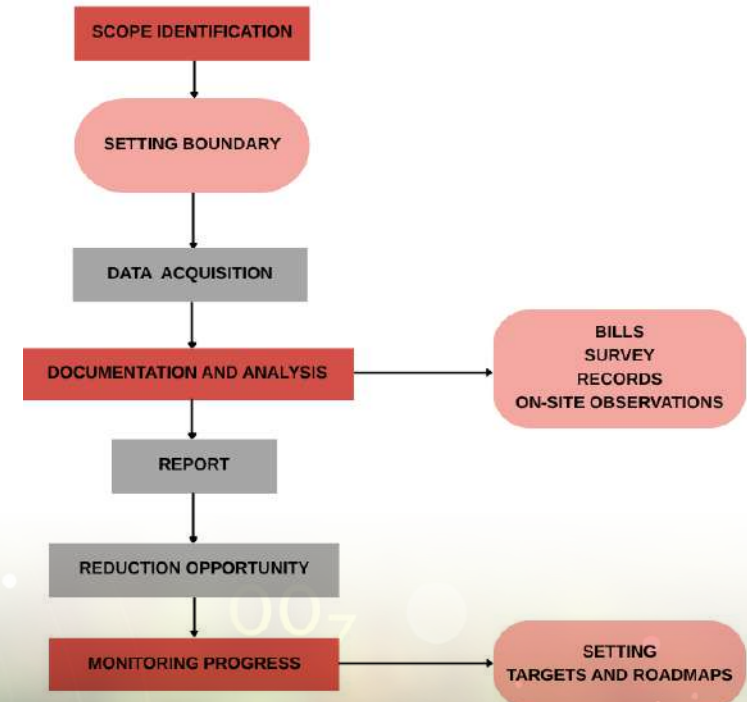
SCOPE IDENTIFICATION

SETTING BOUNDARY

DATA ACQUISITION

DOCUMENTATION AND ANALYSIS

BILLS
SURVEY
RECORDS
ON-SITE OBSERVATIONS

REPORT

REDUCTION OPPORTUNITY

MONITORING PROGRESS

SETTING
TARGETS AND ROADMAPS